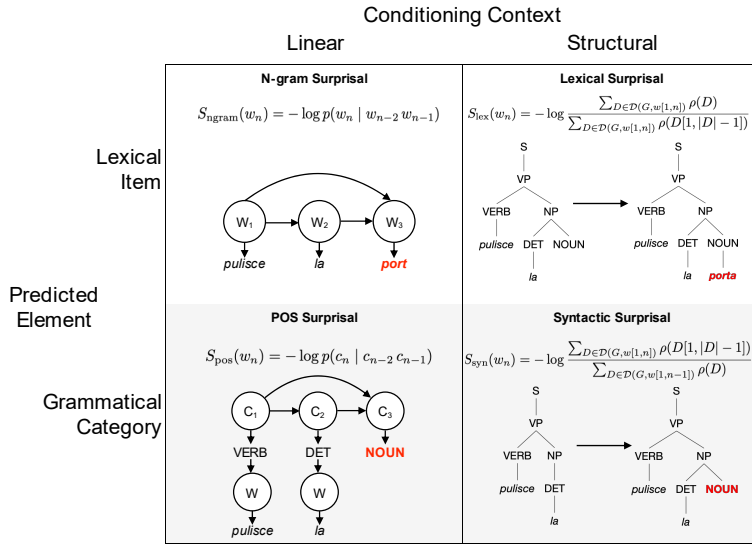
Conditioning Context

Linear

Structural

Lexical Item

Predicted Element

Grammatical Category

N-gram Surprisal

$S_{\text{ngram}}(w_n) = -\log p(w_n \mid w_{n-2}\, w_{n-1})$

W₁ W₂ W₃

pulisce la port

Lexical Surprisal

$S_{\text{lex}}(w_n) = -\log \frac{\sum_{D \in \mathcal{D}(G,w[1,n])} \rho(D)}{\sum_{D \in \mathcal{D}(G,w[1,n])} \rho(D[1,|D|-1])}$

S VP VERB NP pulisce DET NOUN la

S VP VERB NP pulisce DET NOUN la porta

POS Surprisal

$S_{\text{pos}}(w_n) = -\log p(c_n \mid c_{n-2}\, c_{n-1})$

C₁ C₂ C₃

VERB DET NOUN

W W

pulisce la

Syntactic Surprisal

$S_{\text{syn}}(w_n) = -\log \frac{\sum_{D \in \mathcal{D}(G,w[1,n])} \rho(D[1,|D|-1])}{\sum_{D \in \mathcal{D}(G,w[1,n])} \rho(D)}$

S VP VERB NP pulisce DET la

S VP VERB NP pulisce DET NOUN la